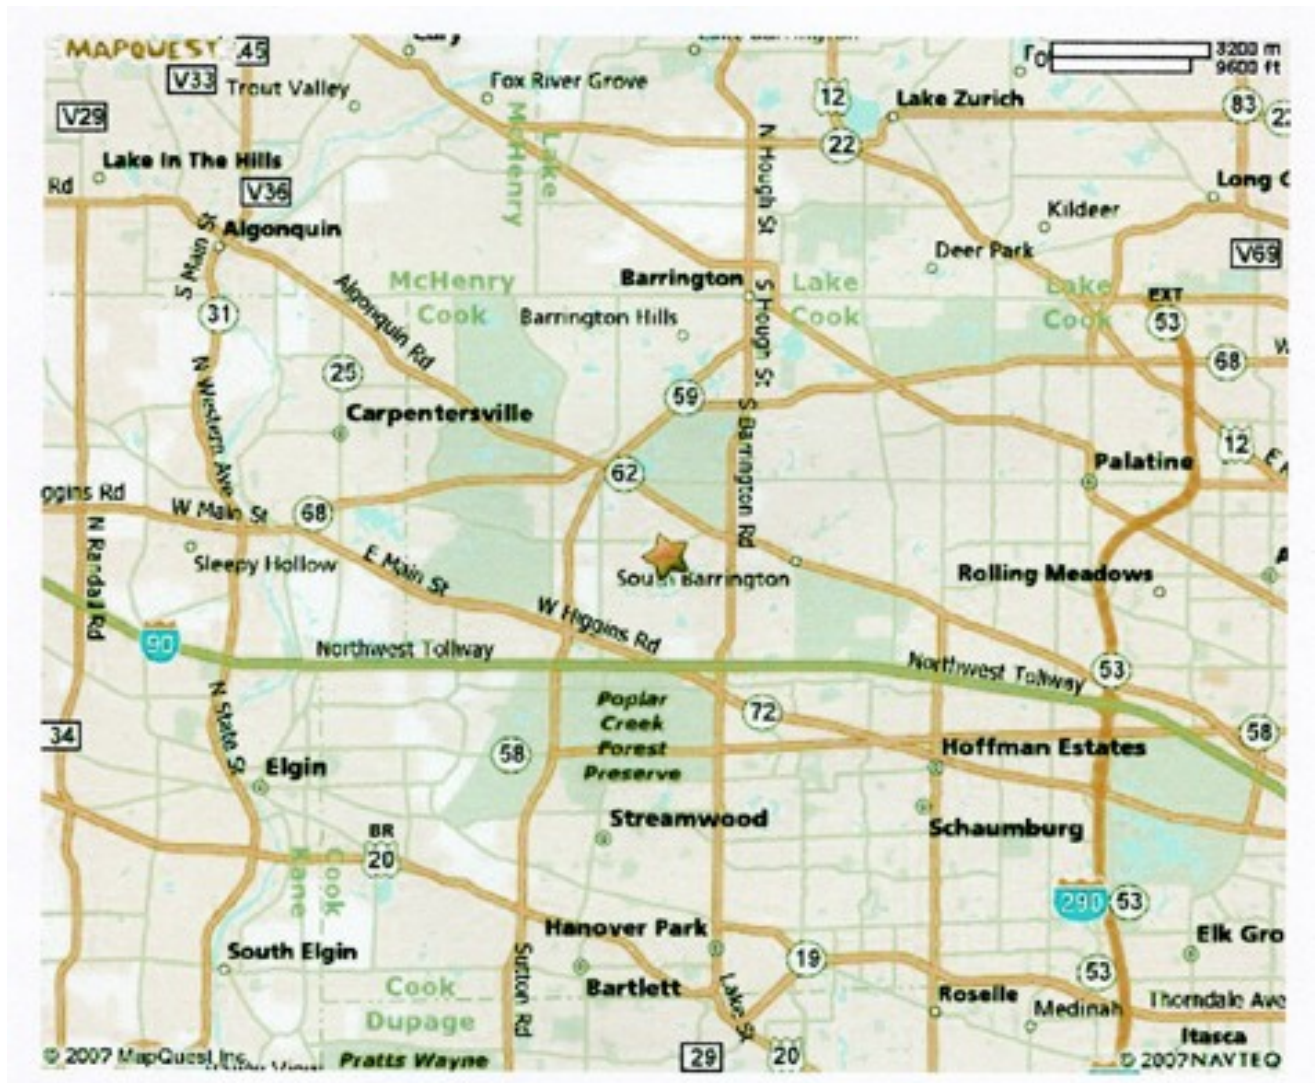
MAPQUEST 45
Cary
Fox River Grove
12
Lake Zurich
3200 m
9600 ft
83
V33 Trout Valley
V29
McHenry
Lake
22
N Hough St
Lake In The Hills
Rd
V36
Long
Kildeer
Algonquin
S Main St
Deer Park
V69
Barrington
McHenry
Lake
Lake
Cook
Cook
Barrington Hills
Cook
Algonquin Rd
31
EXT 53
S Hough St
68
25
N Western Ave
59
Carpentersville
S Barrington Rd
12
Palatine
62
ggins Rd
W Main St
68
N Randall Rd
Sleepy Hollow
E Main St
South Barrington
Rolling Meadows
W Higgins Rd
90
Northwest Tollway
Northwest Tollway
53
Poplar
Creek
72
N State St
58
34
Forest
Hoffman Estates
58
Preserve
Elgin
Streamwood
Schaumburg
BR 20
Cook
Kane
290 53
Hanover Park
Elk Gro
19
South Elgin
Sutton Rd
53
Cook
Bartlett
Lake St
Roselle
Medinah
Thorndale Ave
Dupage
Itasca
© 2007 MapQuest Inc.
Pratts Wayne
29
20
© 2007 NAVTEQ